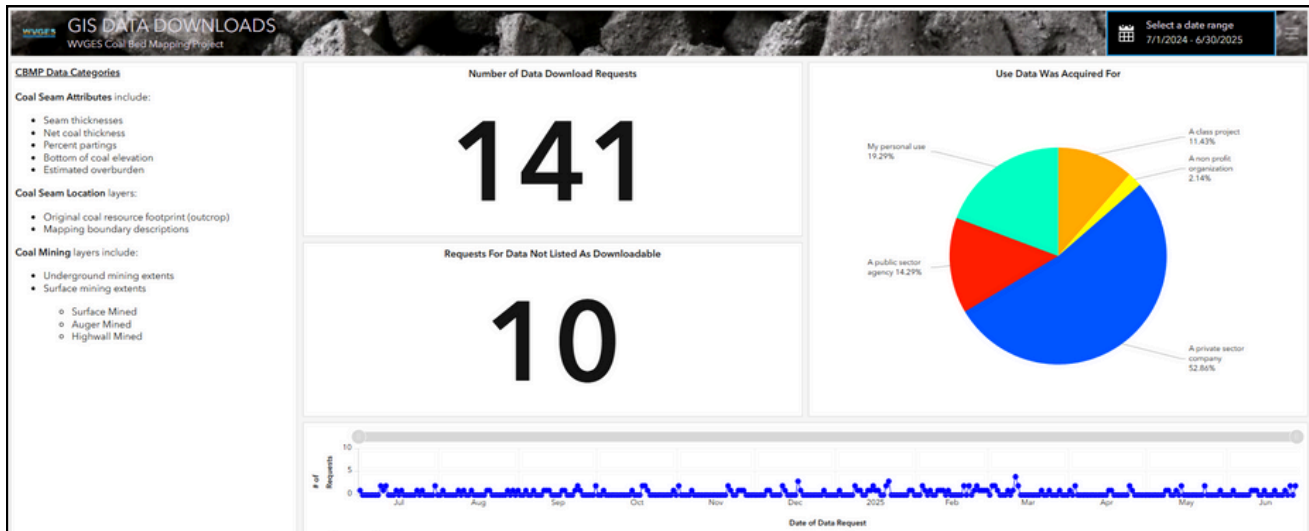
WVGES GIS DATA DOWNLOADS
WVGES Coal Bed Mapping Project

Select a date range
7/1/2024 - 6/30/2025

CBMP Data Categories

Coal Seam Attributes include:

- Seam thicknesses
- Net coal thickness
- Percent partings
- Bottom of coal elevation
- Estimated overburden

Coal Seam Location layers:

- Original coal resource footprint (outcrop)
- Mapping boundary descriptions

Coal Mining layers include:

- Underground mining extents
- Surface mining extents
  - Surface Mined
  - Auger Mined
  - Highwall Mined

Number of Data Download Requests

141

Requests For Data Not Listed As Downloadable

10

Use Data Was Acquired For

My personal use 19.29%

A class project 11.43%

A non profit organization 2.14%

A public sector agency 14.29%

A private sector company 52.86%

10
5
0
# of Requests

Jul Aug Sep Oct Nov Dec 2025 Feb Mar Apr May Jun

Date of Data Request